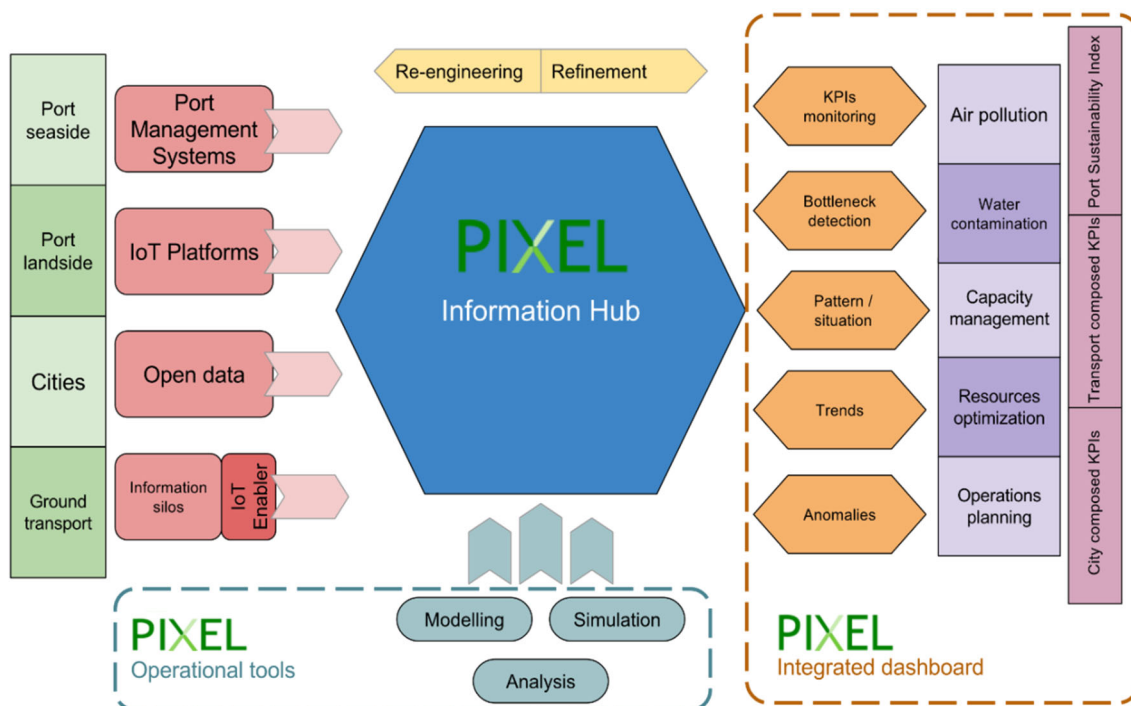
Re-engineering
Refinement

Port seaside
Port landside
Cities
Ground transport

Port Management Systems
IoT Platforms
Open data
Information silos
IoT Enabler

PIXEL
Information Hub

KPIs monitoring
Bottleneck detection
Pattern / situation
Trends
Anomalies

Air pollution
Water contamination
Capacity management
Resources optimization
Operations planning

Port Sustainability Index
Transport composed KPIs
City composed KPIs

PIXEL
Operational tools

Modelling
Simulation
Analysis

PIXEL
Integrated dashboard